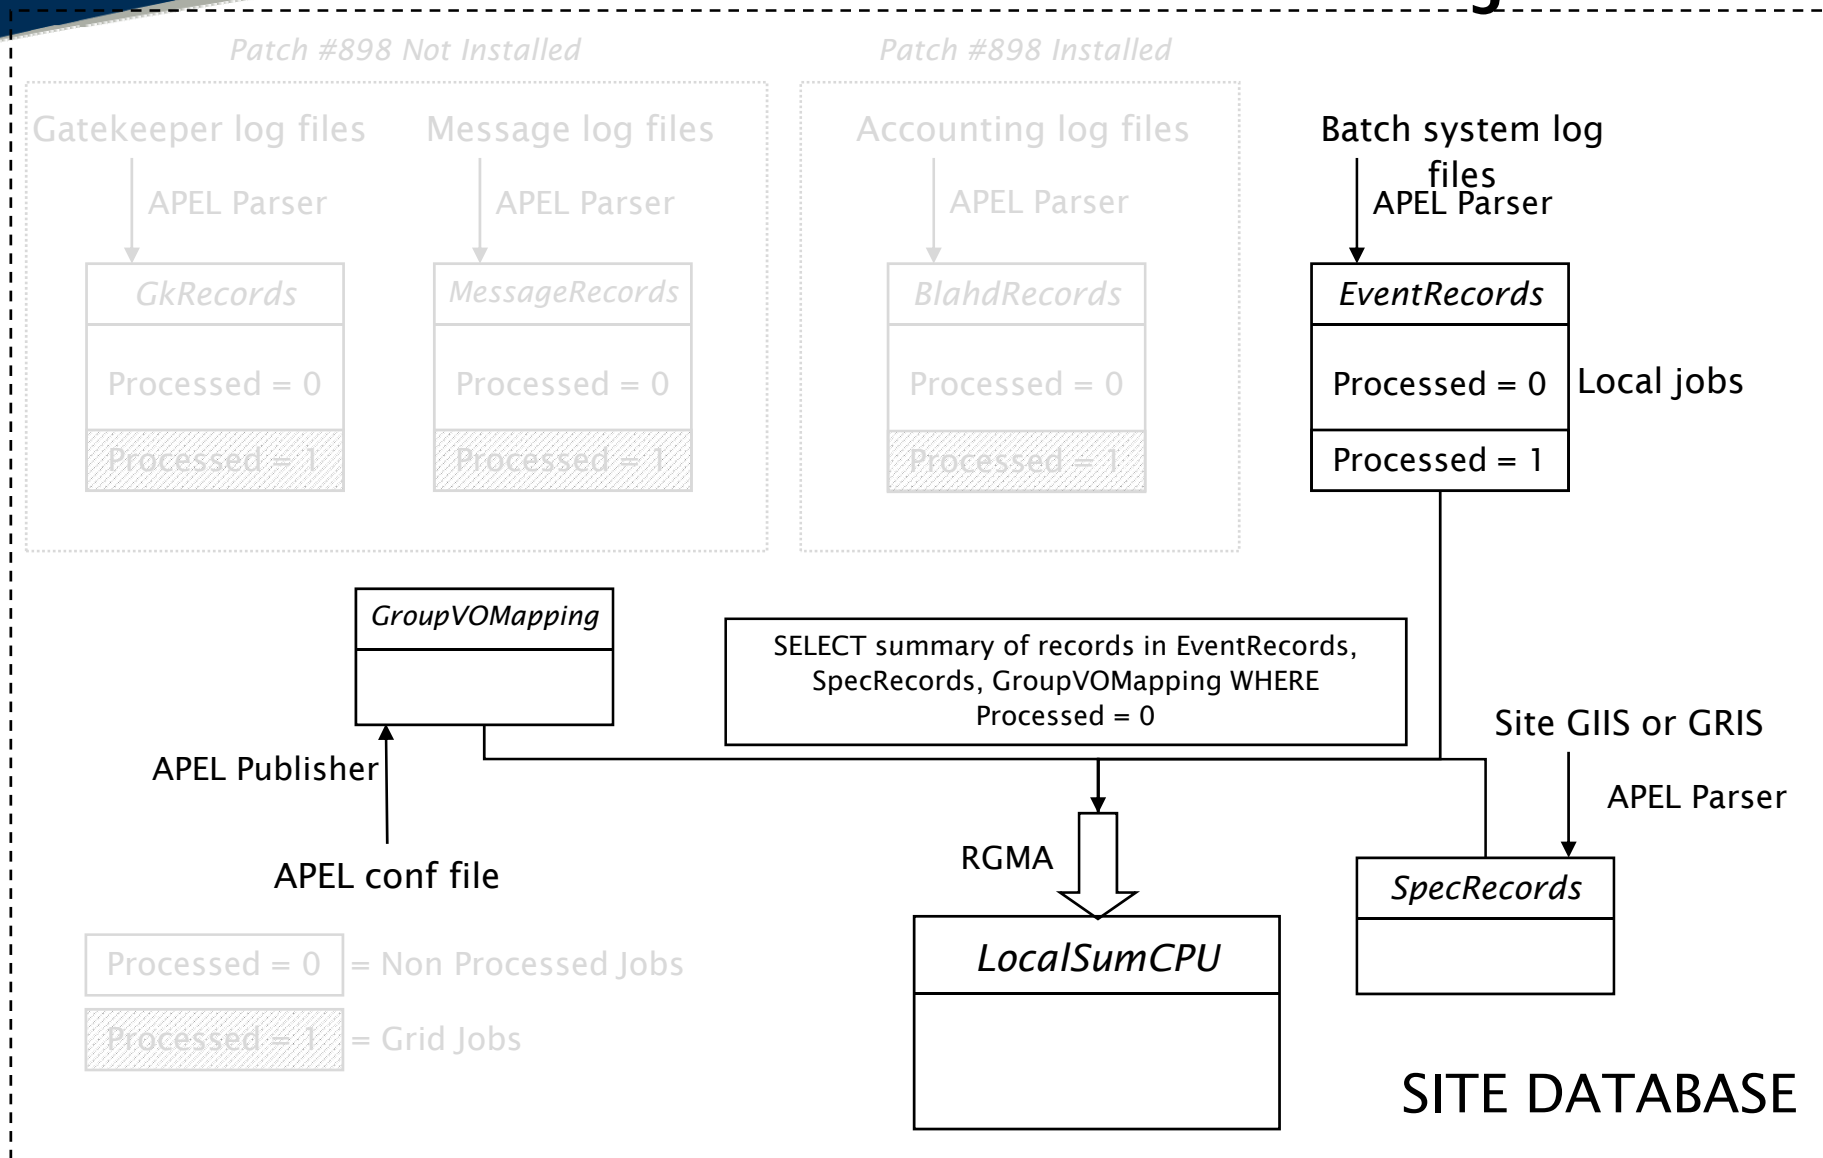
Patch #898 Not Installed

Patch #898 Installed

Gatekeeper log files

APEL Parser

GkRecords

Processed = 0

Processed = 1

Message log files

APEL Parser

MessageRecords

Processed = 0

Processed = 1

Accounting log files

APEL Parser

BlahdRecords

Processed = 0

Processed = 1

Batch system log files

APEL Parser

EventRecords

Processed = 0

Local jobs

Processed = 1

GroupVOMapping

SELECT summary of records in EventRecords, SpecRecords, GroupVOMapping WHERE Processed = 0

Site GIIS or GRIS

APEL Parser

APEL Publisher

APEL conf file

RGMA

LocalSumCPU

SpecRecords

Processed = 0 = Non Processed Jobs

Processed = 1 = Grid Jobs

SITE DATABASE